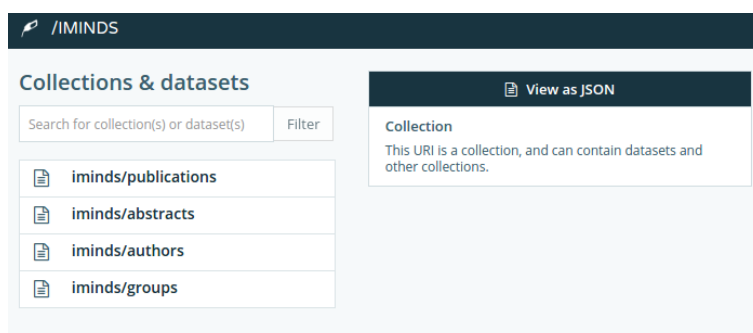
/IMINDS

Collections & datasets

Search for collection(s) or dataset(s)

Filter

iminds/publications

iminds/abstracts

iminds/authors

iminds/groups

View as JSON

Collection

This URI is a collection, and can contain datasets and other collections.